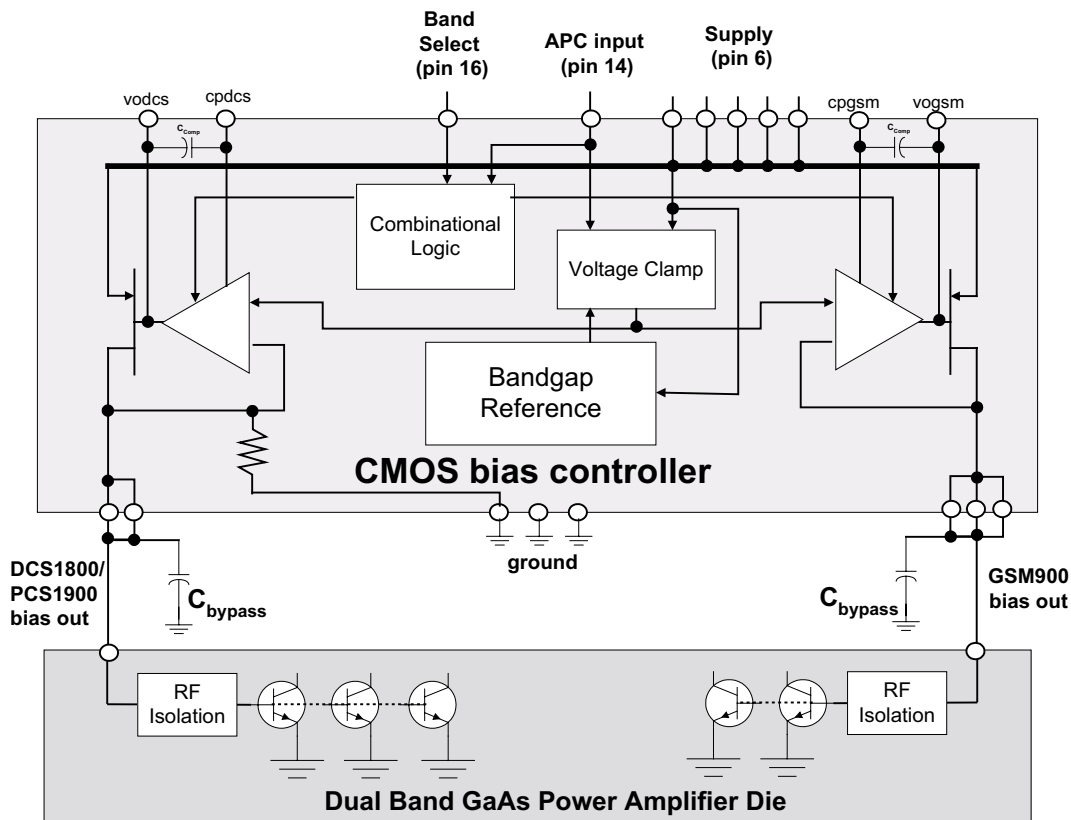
Band Select (pin 16)

APC input (pin 14)

Supply (pin 6)

vodcs

cpdcs

$C_{Comp}$

cpgsm

vogsm

$C_{Comp}$

Combinational Logic

Voltage Clamp

Bandgap Reference

CMOS bias controller

ground

DCS1800/ PCS1900 bias out

$C_{bypass}$

$C_{bypass}$

GSM900 bias out

RF Isolation

RF Isolation

Dual Band GaAs Power Amplifier Die